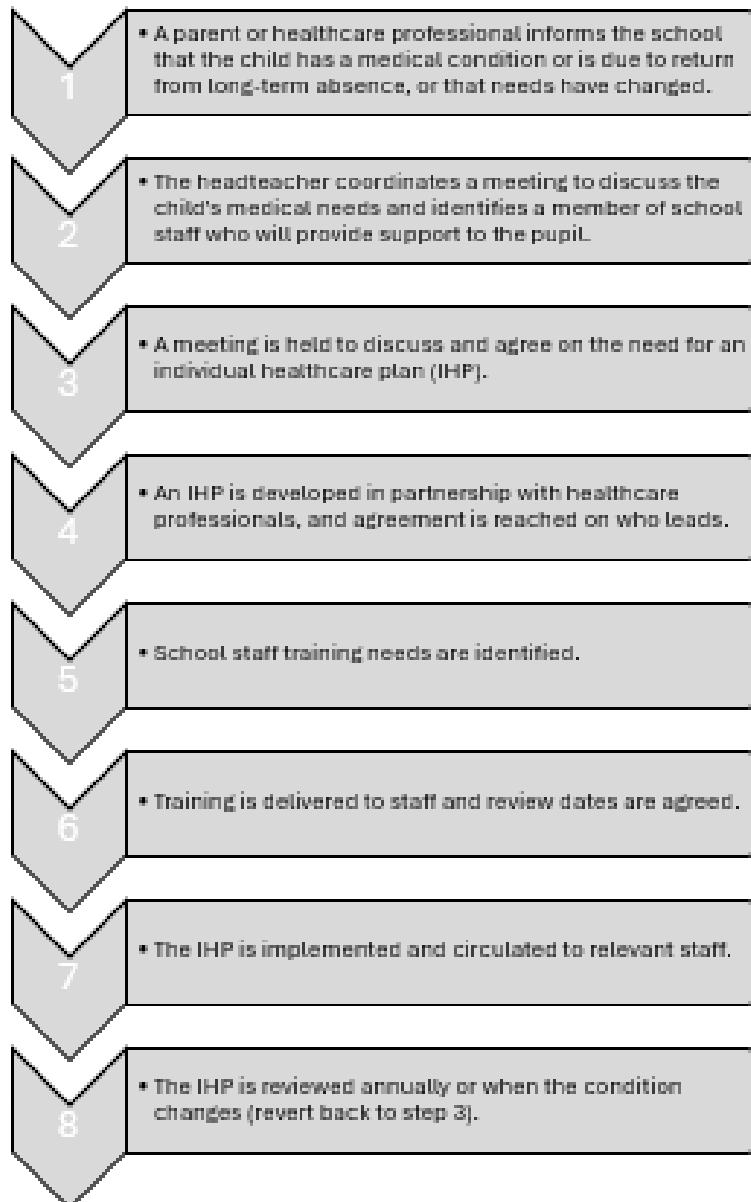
1

• A parent or healthcare professional informs the school that the child has a medical condition or is due to return from long-term absence, or that needs have changed.

2

• The headteacher coordinates a meeting to discuss the child's medical needs and identifies a member of school staff who will provide support to the pupil.

3

• A meeting is held to discuss and agree on the need for an individual healthcare plan (IHP).

4

• An IHP is developed in partnership with healthcare professionals, and agreement is reached on who leads.

5

• School staff training needs are identified.

6

• Training is delivered to staff and review dates are agreed.

7

• The IHP is implemented and circulated to relevant staff.

8

• The IHP is reviewed annually or when the condition changes (revert back to step 3).